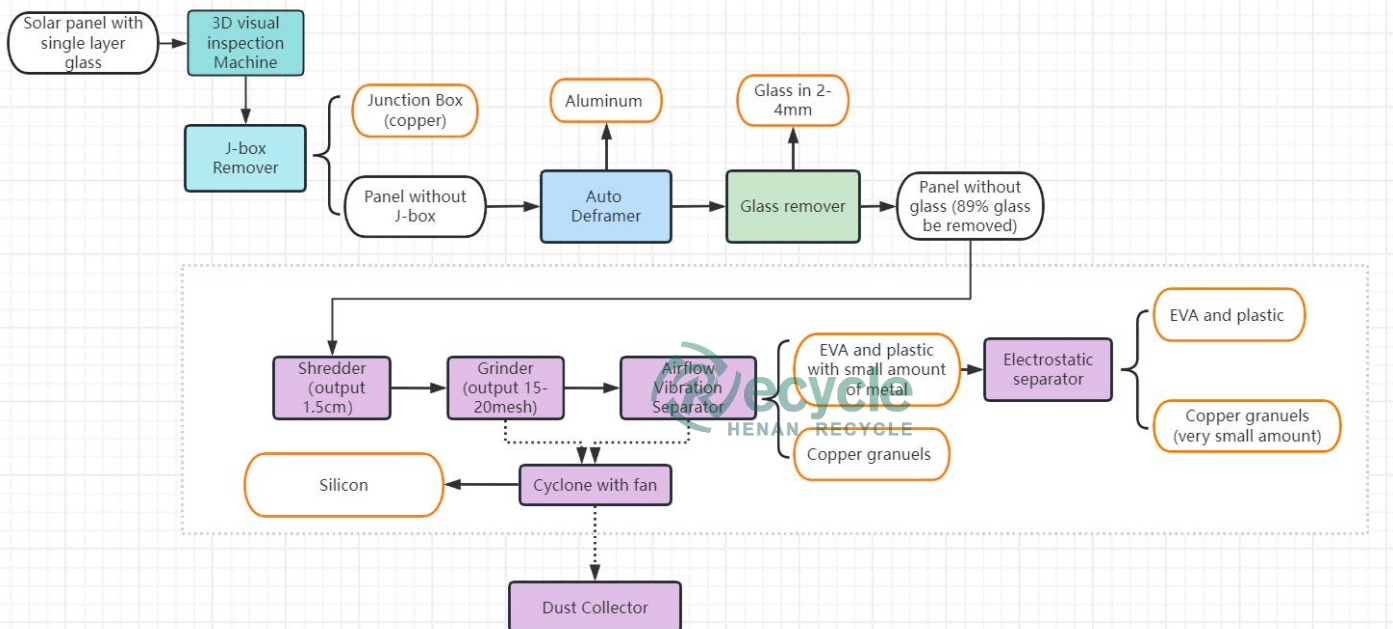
Solar panel with single layer glass

3D visual inspection Machine

J-box Remover

Junction Box (copper)

Panel without J-box

Aluminum

Auto Deframer

Glass in 2-4mm

Glass remover

Panel without glass (89% glass be removed)

Shredder (output 1.5cm)

Grinder (output 15-20mesh)

Airflow Vibration Separator

EVA and plastic with small amount of metal

Copper granuels

Electrostatic separator

EVA and plastic

Copper granuels (very small amount)

Silicon

Cyclone with fan

Dust Collector

Recycle
HENAN RECYCLE